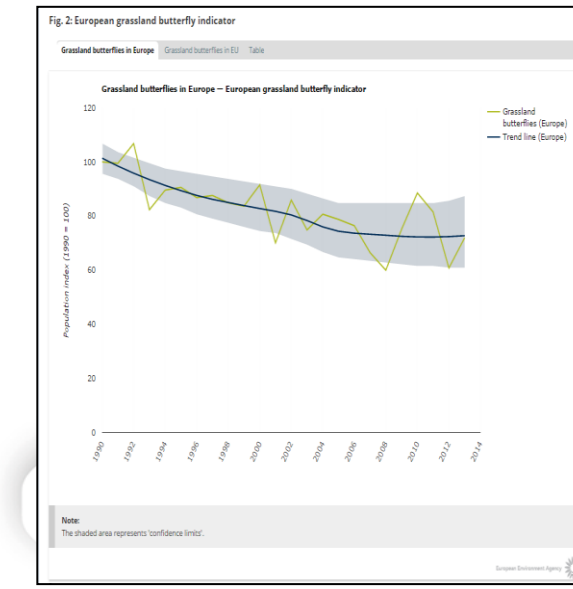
Fig. 2: European grassland butterfly indicator

Grassland butterflies in Europe | Grassland butterflies in EU | Table

Grassland butterflies in Europe — European grassland butterfly indicator

Population index (1990 = 100)

120
100
80
60
40
20
0

1990 1992 1994 1996 1998 2000 2002 2004 2006 2008 2010 2012 2014

Grassland butterflies (Europe)
Trend line (Europe)

Note:
The shaded area represents 'confidence limits'.

European Environment Agency